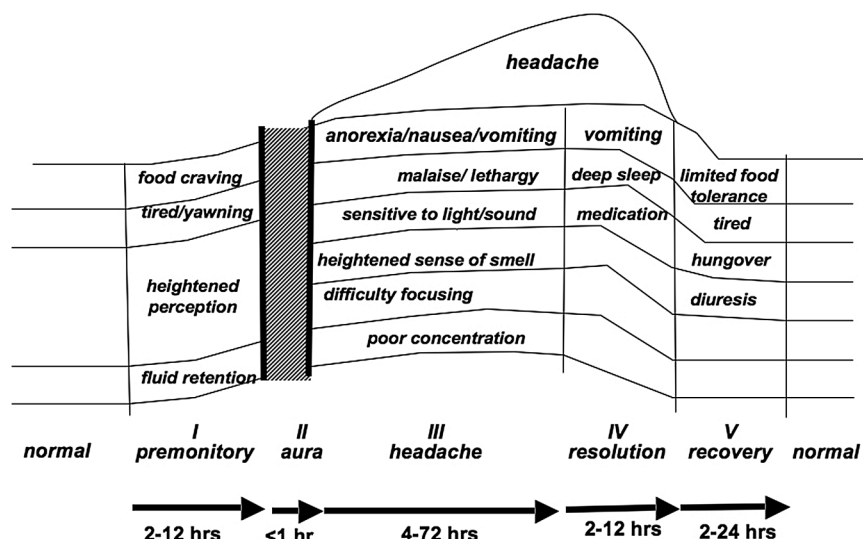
headache

food craving
tired/yawning
heightened perception
fluid retention

anorexia/nausea/vomiting
malaise/ lethargy
sensitive to light/sound
heightened sense of smell
difficulty focusing
poor concentration

vomiting
deep sleep
medication

limited food tolerance
tired
hungover
diuresis

normal
I premonitory
II aura
III headache
IV resolution
V recovery
normal

2-12 hrs
<1 hr
4-72 hrs
2-12 hrs
2-24 hrs